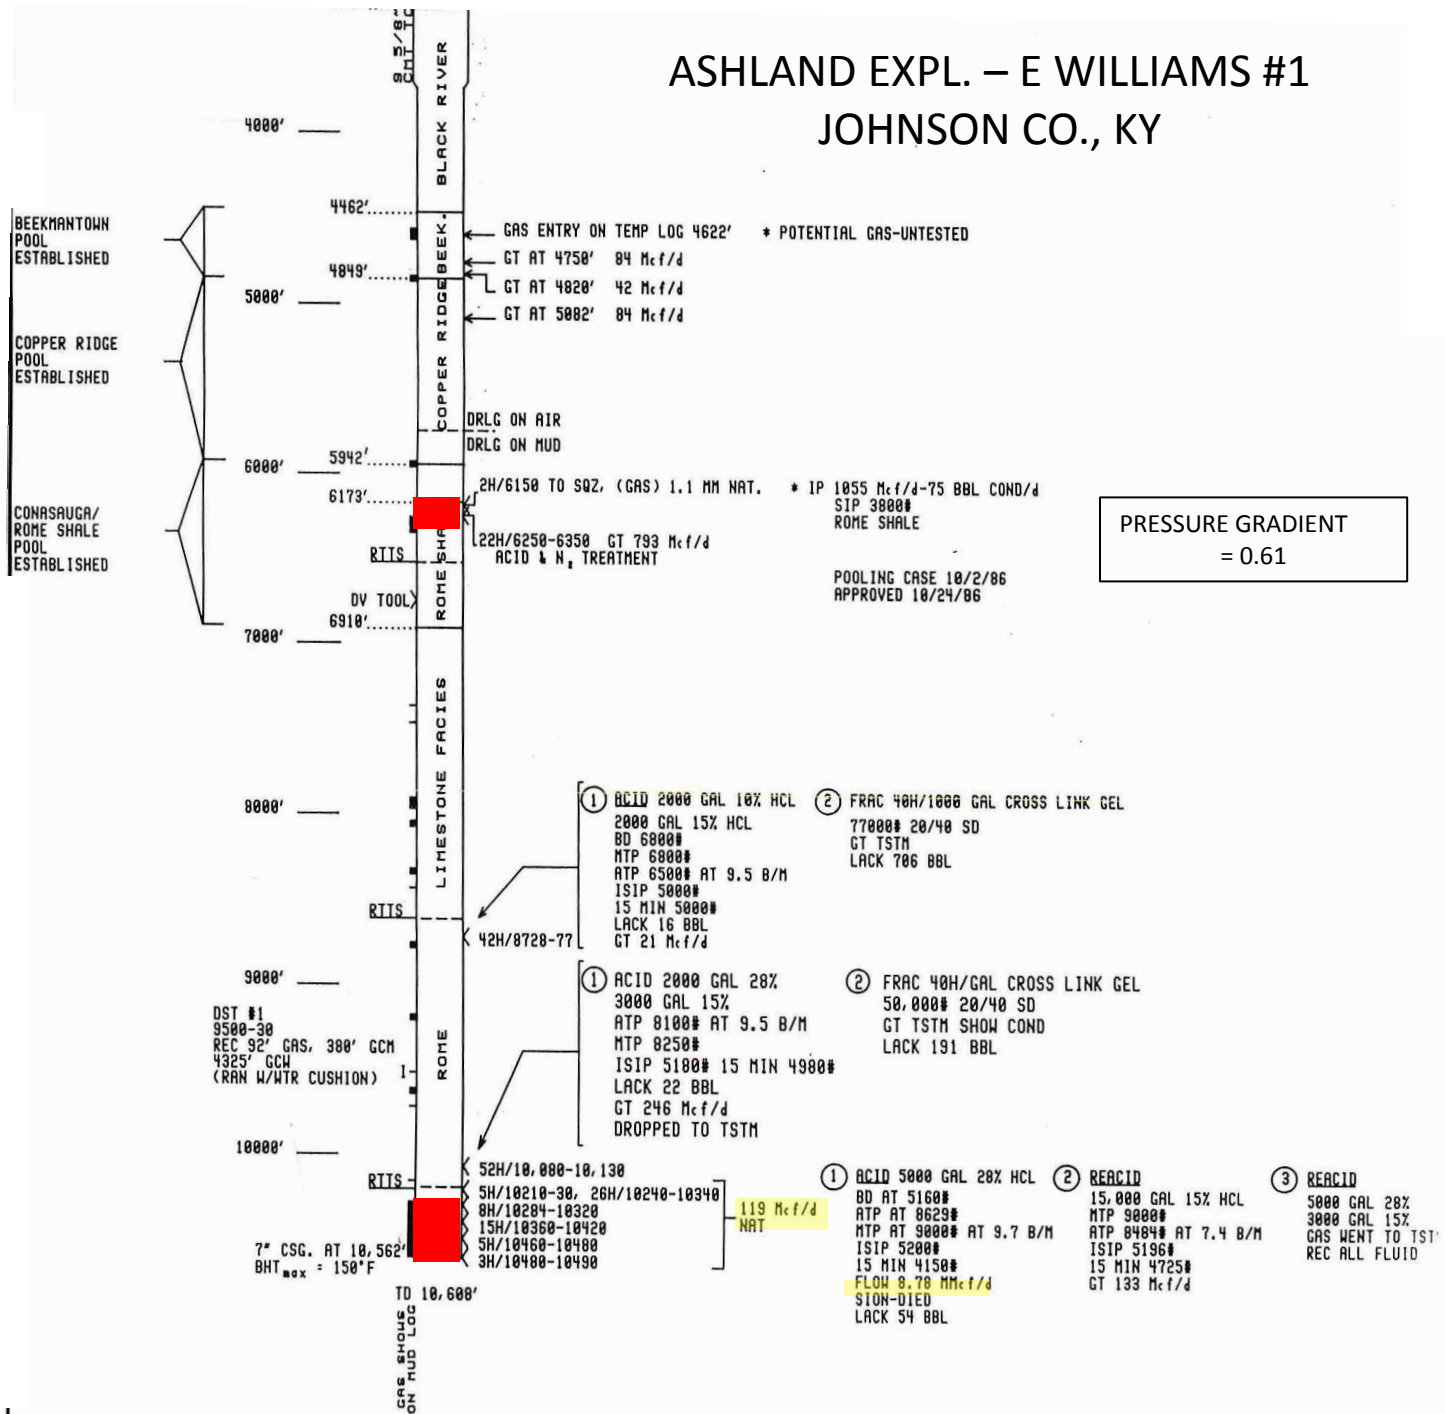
9 5/8" CSG

ASHLAND EXPL. – E WILLIAMS #1
JOHNSON CO., KY

BLACK RIVER

4000'

BEEKMANTOWN POOL ESTABLISHED

4462'

BEEK.

GAS ENTRY ON TEMP LOG 4622' * POTENTIAL GAS-UNTESTED

GT AT 4750' 84 Mcf/d

4849'

GT AT 4820' 42 Mcf/d

5000'

GT AT 5082' 84 Mcf/d

COPPER RIDGE POOL ESTABLISHED

COPPER RIDGE

DRLG ON AIR

DRLG ON MUD

5942'

6000'

2H/6150 TO SQZ, (GAS) 1.1 MM NAT. * IP 1055 Mcf/d-75 BBL COND/d
SIP 3800#
ROME SHALE

6173'

CONASAUGA/ ROME SHALE POOL ESTABLISHED

22H/6250-6350 GT 793 Mcf/d
ACID & $N_2$ TREATMENT

PRESSURE GRADIENT
= 0.61

RTTS

ROME SHA

POOLING CASE 10/2/86
APPROVED 10/24/86

DV TOOL

6910'

7000'

LIMESTONE FACIES

8000'

① ACID 2000 GAL 10% HCL
2000 GAL 15% HCL
BD 6800#
MTP 6800#
ATP 6500# AT 9.5 B/M
ISIP 5000#
15 MIN 5000#
LACK 16 BBL
GT 21 Mcf/d

② FRAC 40H/1000 GAL CROSS LINK GEL
77000# 20/40 SD
GT TSTM
LACK 706 BBL

RTTS

42H/8728-77

9000'

① ACID 2000 GAL 28%
3000 GAL 15%
ATP 8100# AT 9.5 B/M
MTP 8250#
ISIP 5100# 15 MIN 4900#
LACK 22 BBL
GT 246 Mcf/d
DROPPED TO TSTM

② FRAC 40H/GAL CROSS LINK GEL
50,000# 20/40 SD
GT TSTM SHOW COND
LACK 191 BBL

DST #1
9500-30
REC 92' GAS, 380' GCM
4325' GCW
(RAN W/WTR CUSHION)

ROME

10000'

52H/10,080-10,130

RTTS

5H/10210-30, 26H/10240-10340
8H/10284-10320
15H/10360-10420
5H/10460-10480
3H/10480-10490

119 Mcf/d
NAT

① ACID 5000 GAL 28% HCL
BD AT 5160#
ATP AT 8629#
MTP AT 9000# AT 9.7 B/M
ISIP 5200#
15 MIN 4150#
FLOW 8.78 MMcf/d
SION-DIED
LACK 54 BBL

② REACID
15,000 GAL 15% HCL
MTP 9000#
ATP 8484# AT 7.4 B/M
ISIP 5196#
15 MIN 4725#
GT 133 Mcf/d

③ REACID
5000 GAL 28%
3000 GAL 15%
GAS WENT TO TST
REC ALL FLUID

7" CSG. AT 10,562'
BHT$_{max}$ = 150°F

TD 10,608'

GAS SHOWS ON MUD LOG